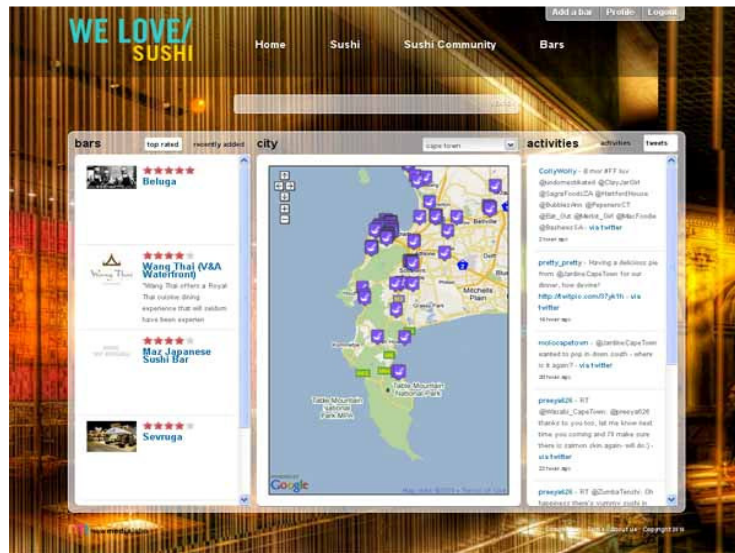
Add a bar | Profile | Logout

WE LOVE/ SUSHI

Home
Sushi
Sushi Community
Bars

bars
top rated
recently added

★★★★★
Beluga

★★★★☆
Wang Thai (V&A Waterfront)
"Wang Thai offers a Royal Thai cuisine dining experience that will seldom have been experien

★★★★☆
Maz Japanese Sushi Bar

★★★★☆
Sevruga

city
cape town

Bellville
Mitchells Plain
Table Mountain National Park
Table Mountain National Park MPA
Google

activities
activities
tweets

CattyWolly - 8 mor #FF for @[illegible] @ClayJarGirl @SagraFoodsZA @Hartford House @BubblesAm @PepenenCT @Eat_Out @Market_Girl @MacFoodie @Bazhaes SA - via twitter
2 hours ago

pretty_pretty - Having a delicious pie from @JardineCapeTown for our dinner, how devine! http://twitpic.com/37yk1h - via twitter
16 hours ago

molocapetown - @JardineCapeTown wanted to pop in down south - where is it again? - via twitter
20 hours ago

preeya626 - RT @Wasabi_CapeTown: @preeya626 thanks to you too, let me know next time you coming and I'll make sure there is salmon skin again- will do:) - via twitter
22 hours ago

preeya626 - RT @ZumbaTenshi: Oh happiness there's yummy sushi in

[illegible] | Copyright 2010